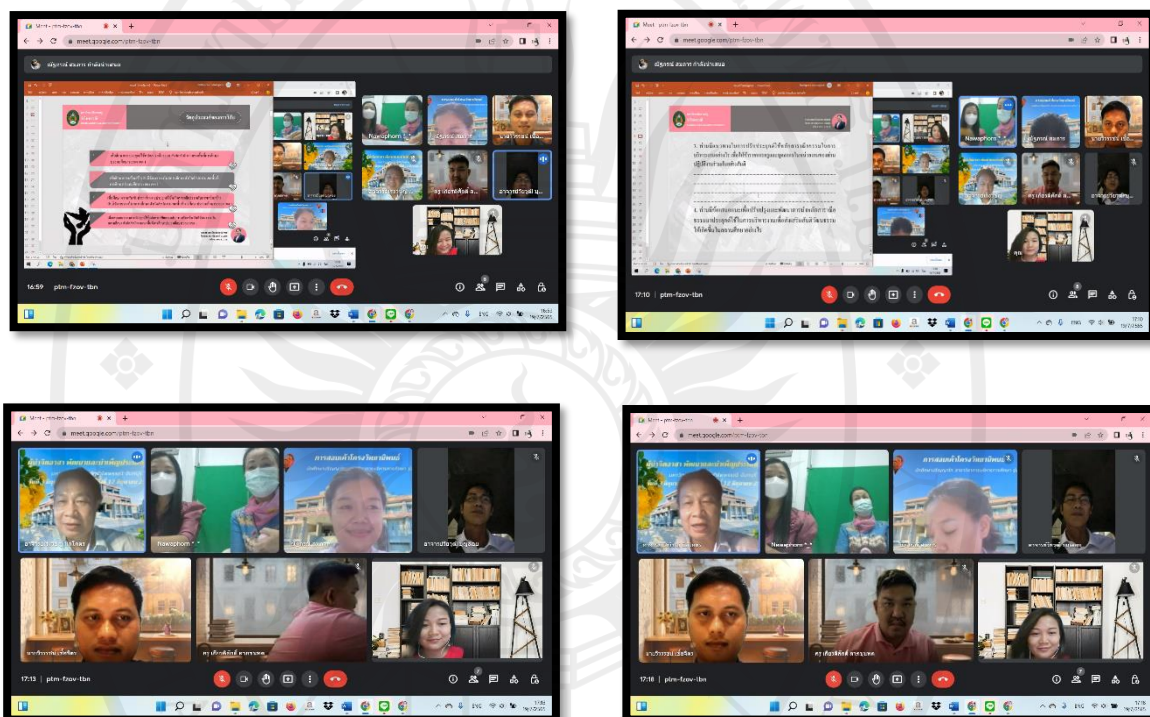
Meet - ptm-fzov-tbn
meet.google.com/ptm-fzov-tbn
16:59 | ptm-fzov-tbn
Nawaphorn
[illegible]

Meet - ptm-fzov-tbn
meet.google.com/ptm-fzov-tbn
17:10 | ptm-fzov-tbn
Nawaphorn

Meet - ptm-fzov-tbn
meet.google.com/ptm-fzov-tbn
17:13 | ptm-fzov-tbn
Nawaphorn

Meet - ptm-fzov-tbn
meet.google.com/ptm-fzov-tbn
17:18 | ptm-fzov-tbn
Nawaphorn